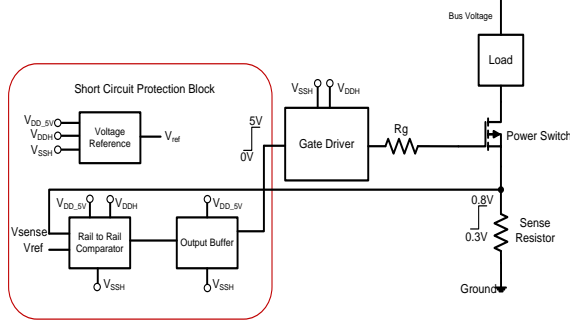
Bus Voltage

Load

Short Circuit Protection Block

$V_{SSH}$ $V_{DDH}$

$V_{DD\_5V}$
$V_{DDH}$
$V_{SSH}$

Voltage Reference

$V_{ref}$

5V
0V

Gate Driver

Rg

Power Switch

$V_{DD\_5V}$ $V_{DDH}$

$V_{DD\_5V}$

0.8V
0.3V

Sense Resistor

Vsense
Vref

Rail to Rail Comparator

Output Buffer

$V_{SSH}$

$V_{SSH}$

Ground